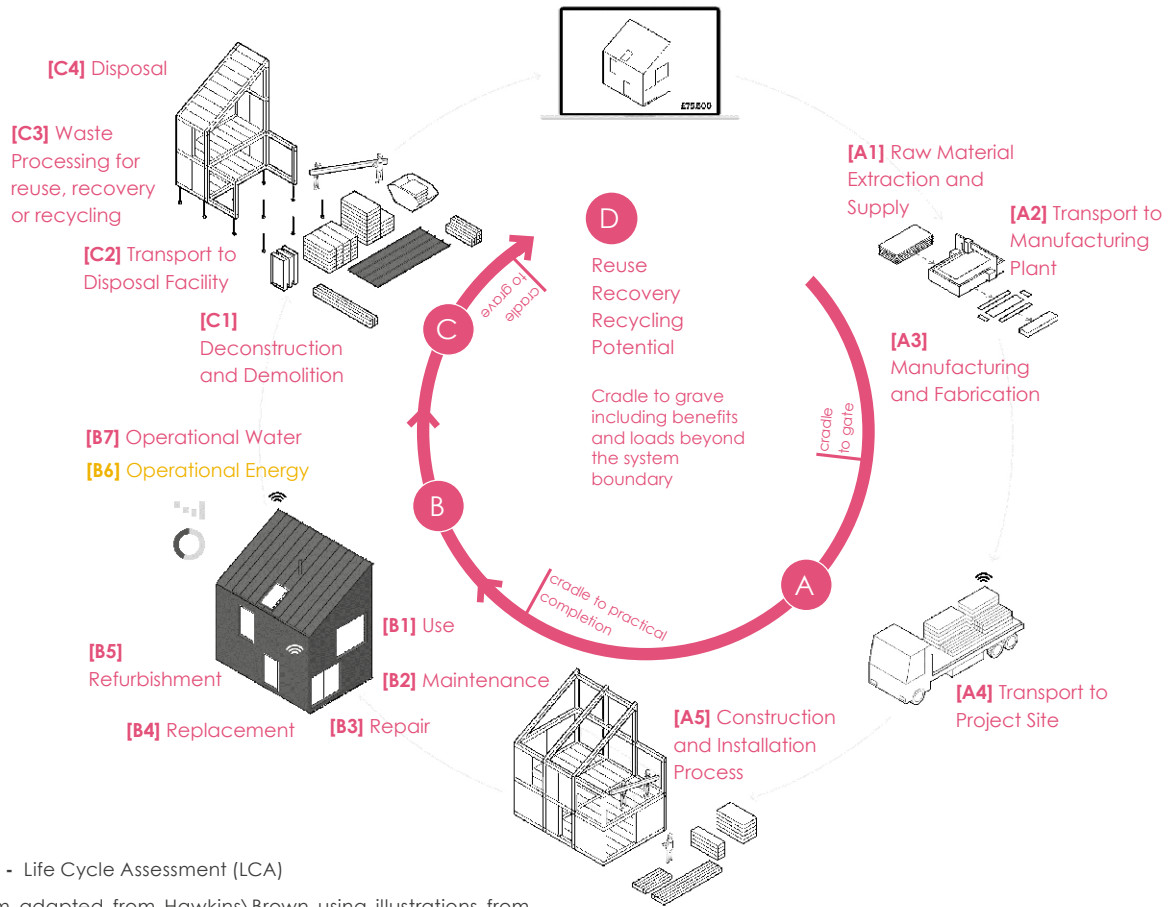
£75000

[A1] Raw Material Extraction and Supply

[A2] Transport to Manufacturing Plant

[A3] Manufacturing and Fabrication

cradle to gate

D

Reuse Recovery Recycling Potential

Cradle to grave including benefits and loads beyond the system boundary

A

[A4] Transport to Project Site

[A5] Construction and Installation Process

cradle to practical completion

B

[B1] Use

[B2] Maintenance

[B3] Repair

[B4] Replacement

[B5] Refurbishment

[B6] Operational Energy

[B7] Operational Water

C

cradle to grave

[C1] Deconstruction and Demolition

[C2] Transport to Disposal Facility

[C3] Waste Processing for reuse, recovery or recycling

[C4] Disposal

- Life Cycle Assessment (LCA)

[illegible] adapted from Hawkins\Brown using illustrations from